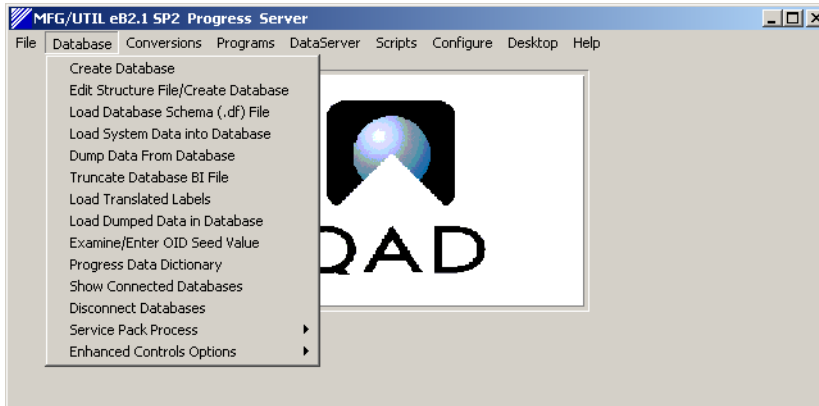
MFG/UTIL eB2.1 SP2 Progress Server

File Database Conversions Programs DataServer Scripts Configure Desktop Help

Create Database
Edit Structure File/Create Database
Load Database Schema (.df) File
Load System Data into Database
Dump Data From Database
Truncate Database BI File
Load Translated Labels
Load Dumped Data in Database
Examine/Enter OID Seed Value
Progress Data Dictionary
Show Connected Databases
Disconnect Databases
Service Pack Process
Enhanced Controls Options

QAD